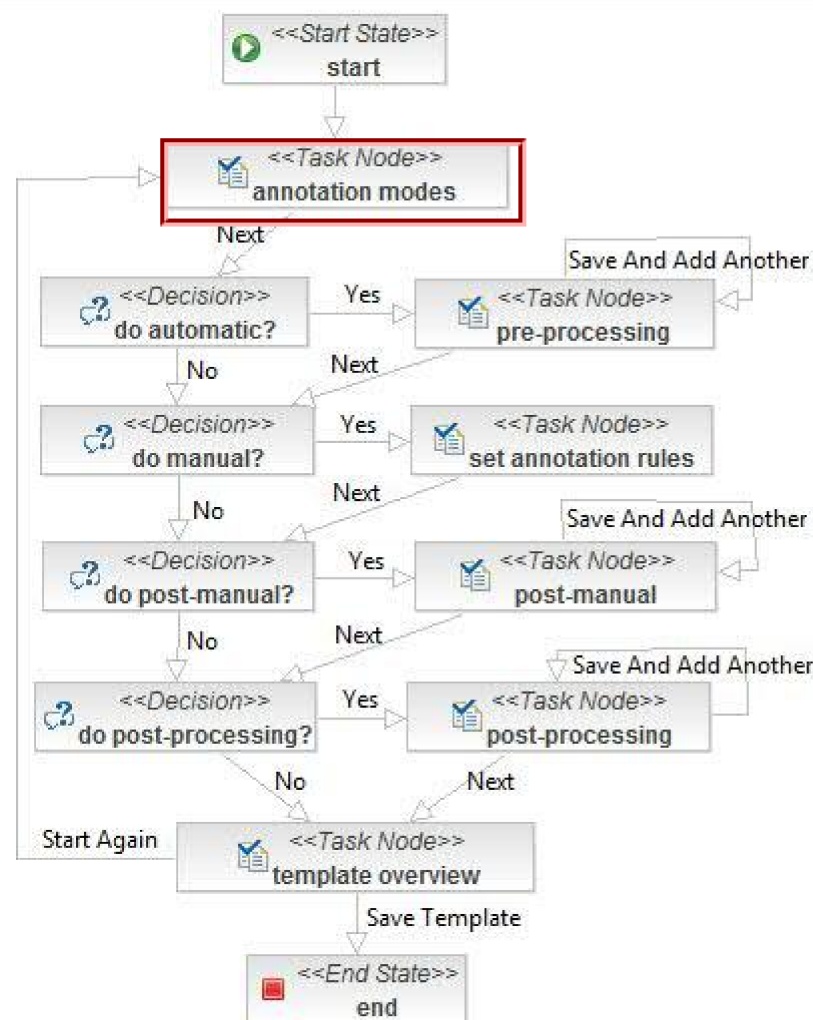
<<Start State>>
start

<<Task Node>>
annotation modes

Next

Save And Add Another

<<Decision>>
do automatic?

Yes

<<Task Node>>
pre-processing

No

Next

<<Decision>>
do manual?

Yes

<<Task Node>>
set annotation rules

No

Next

Save And Add Another

<<Decision>>
do post-manual?

Yes

<<Task Node>>
post-manual

No

Next

Save And Add Another

<<Decision>>
do post-processing?

Yes

<<Task Node>>
post-processing

No

Next

Start Again

<<Task Node>>
template overview

Save Template

<<End State>>
end